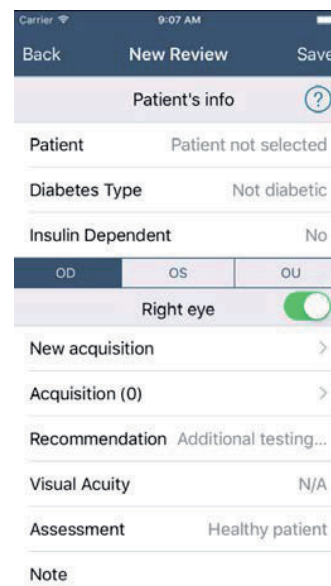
Carrier
9:07 AM
Back
New Review
Save
Patient's info
?
Patient
Patient not selected
Diabetes Type
Not diabetic
Insulin Dependent
No
OD
OS
OU
Right eye
New acquisition
>
Acquisition (0)
>
Recommendation
Additional testing...
Visual Acuity
N/A
Assessment
Healthy patient
Note